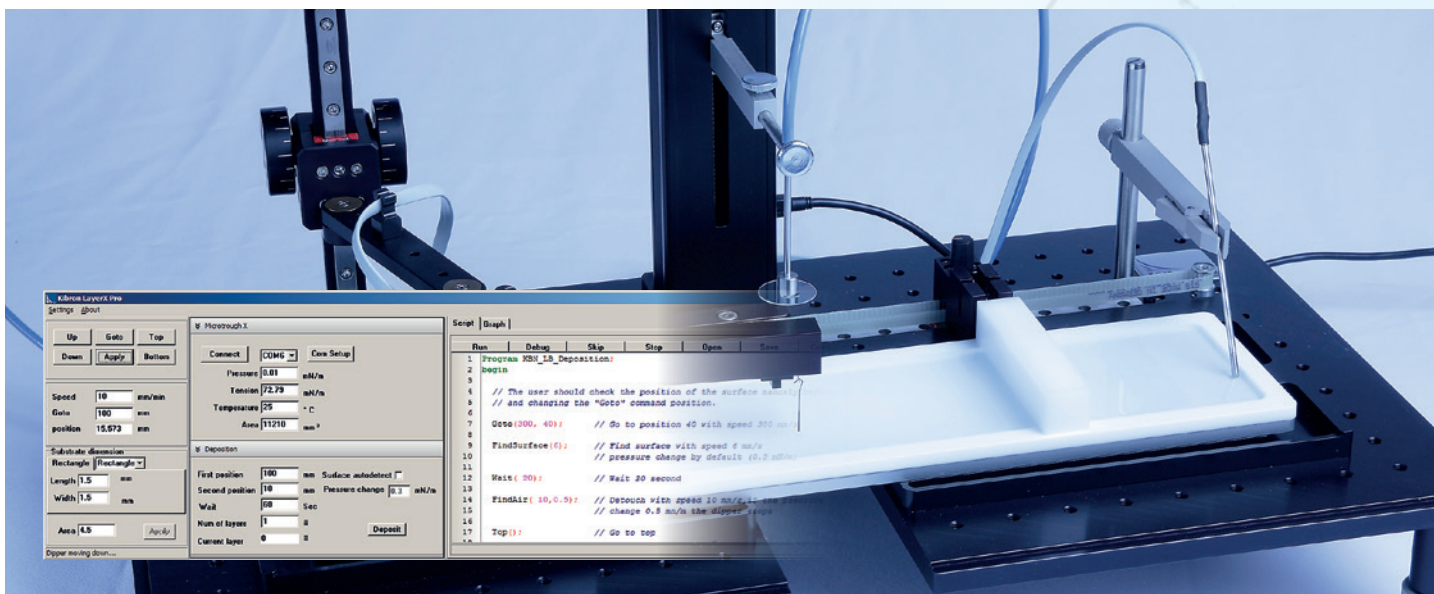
Kibron LayerX Pro
Settings About

Up Goto Top
Down Apply Bottom

Speed 10 mm/min
Goto 100 mm
position 15.573 mm

Substrate dimension
Rectangle Rectangle
Length 1.5 mm
Width 1.5 mm

Area 4.5 Apply

Dipper moving down....

Microtrough X
Connect COM6 Com Setup
Pressure 0.01 mN/m
Tension 72.79 mN/m
Temperature 25 °C
Area 11210 mm²

Deposition
First position 100 mm Surface autodetect
Second position 10 mm Pressure change 0.2 mN/m
Wait 60 Sec
Num of layers 1 #
Current layer 0 # Deposit

Script Graph
Run Debug Skip Stop Open Save
1 Program KBN_LB_Deposition;
2 begin
3
4 // The user should check the position of the surface manually
5 // and changing the "Goto" command position.
6
7 Goto(300, 40); // Go to position 40 with speed 300 mm/min
8
9 FindSurface(6); // Find surface with speed 6 mm/s
10 // pressure change by default (0.3 mN/m)
11
12 Wait( 20); // Wait 20 second
13
14 FindAir( 10,0.5); // Detouch with speed 10 mm/s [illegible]
15 // change 0.5 mn/m the dipper stops
16
17 Top(); // Go to top